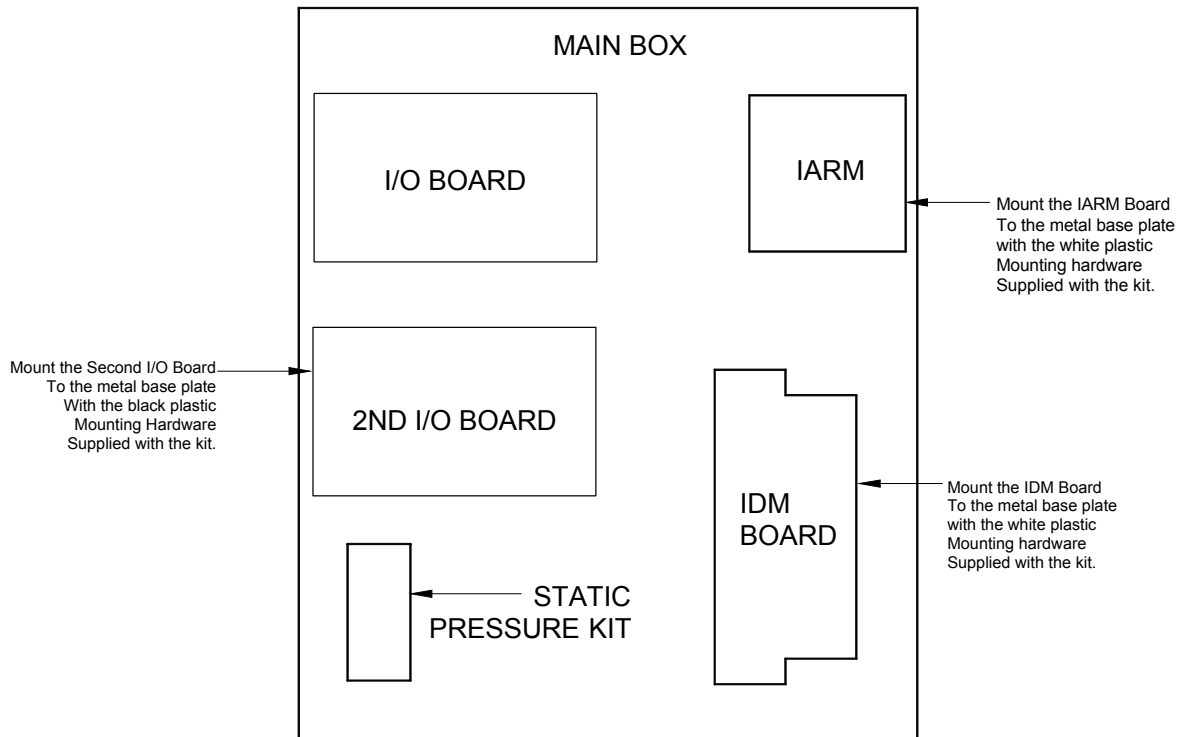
MAIN BOX

I/O BOARD

IARM

Mount the IARM Board To the metal base plate with the white plastic Mounting hardware Supplied with the kit.

Mount the Second I/O Board To the metal base plate With the black plastic Mounting Hardware Supplied with the kit.

2ND I/O BOARD

IDM BOARD

Mount the IDM Board To the metal base plate with the white plastic Mounting hardware Supplied with the kit.

STATIC PRESSURE KIT